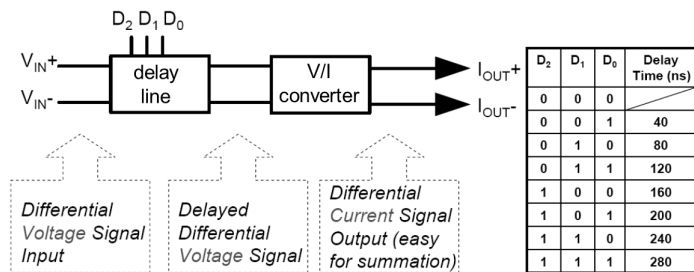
$D_2$ $D_1$ $D_0$

$V_{IN}$+

$V_{IN}$-

delay line

V/I converter

$I_{OUT}$+

$I_{OUT}$-

Differential Voltage Signal Input

Delayed Differential Voltage Signal

Differential Current Signal Output (easy for summation)

| $D_2$ | $D_1$ | $D_0$ | Delay Time (ns) |
|---|---|---|---|
| 0 | 0 | 0 | |
| 0 | 0 | 1 | 40 |
| 0 | 1 | 0 | 80 |
| 0 | 1 | 1 | 120 |
| 1 | 0 | 0 | 160 |
| 1 | 0 | 1 | 200 |
| 1 | 1 | 0 | 240 |
| 1 | 1 | 1 | 280 |